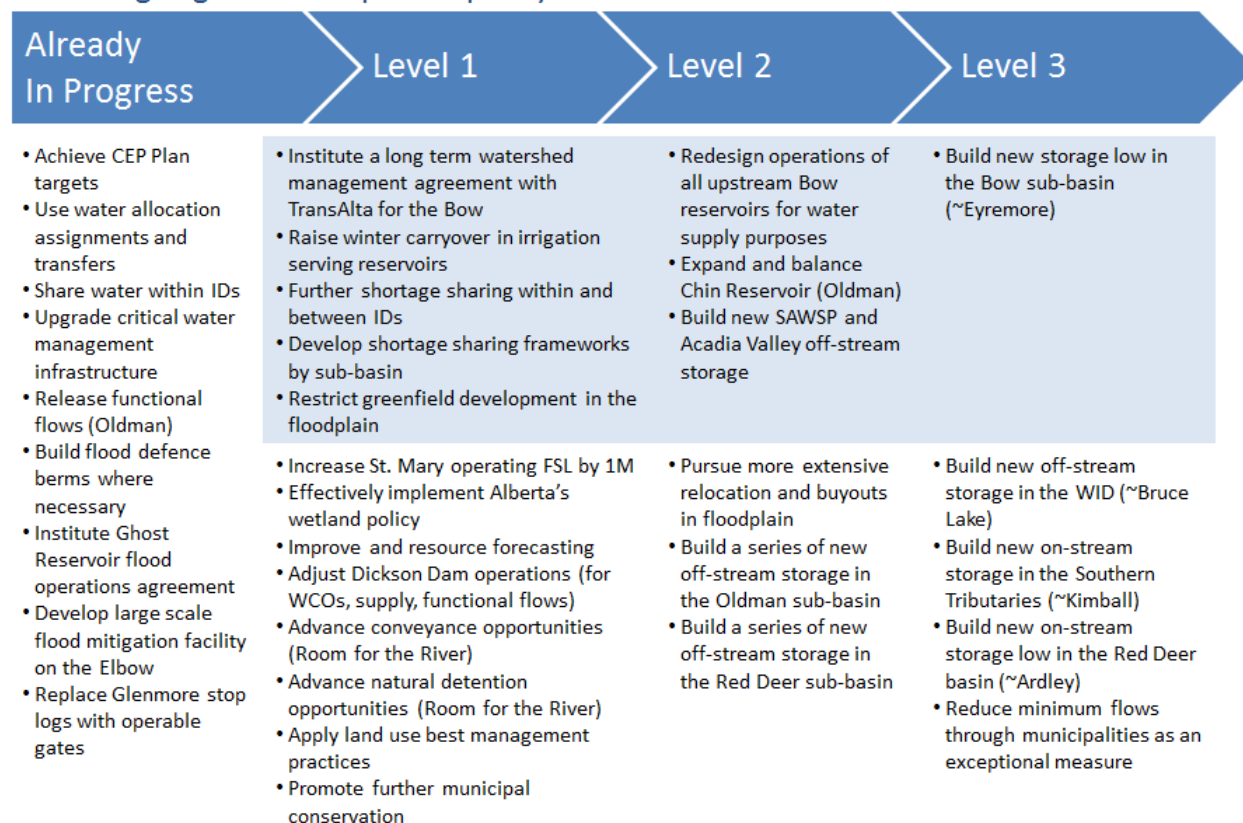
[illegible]

Already In Progress

Level 1

Level 2

Level 3

- Achieve CEP Plan targets
- Use water allocation assignments and transfers
- Share water within IDs
- Upgrade critical water management infrastructure
- Release functional flows (Oldman)
- Build flood defence berms where necessary
- Institute Ghost Reservoir flood operations agreement
- Develop large scale flood mitigation facility on the Elbow
- Replace Glenmore stop logs with operable gates

- Institute a long term watershed management agreement with TransAlta for the Bow
- Raise winter carryover in irrigation serving reservoirs
- Further shortage sharing within and between IDs
- Develop shortage sharing frameworks by sub-basin
- Restrict greenfield development in the floodplain

- Redesign operations of all upstream Bow reservoirs for water supply purposes
- Expand and balance Chin Reservoir (Oldman)
- Build new SAWSP and Acadia Valley off-stream storage

- Build new storage low in the Bow sub-basin (~Eyremore)

- Increase St. Mary operating FSL by 1M
- Effectively implement Alberta's wetland policy
- Improve and resource forecasting
- Adjust Dickson Dam operations (for WCOs, supply, functional flows)
- Advance conveyance opportunities (Room for the River)
- Advance natural detention opportunities (Room for the River)
- Apply land use best management practices
- Promote further municipal conservation

- Pursue more extensive relocation and buyouts in floodplain
- Build a series of new off-stream storage in the Oldman sub-basin
- Build a series of new off-stream storage in the Red Deer sub-basin

- Build new off-stream storage in the WID (~Bruce Lake)
- Build new on-stream storage in the Southern Tributaries (~Kimball)
- Build new on-stream storage low in the Red Deer basin (~Ardley)
- Reduce minimum flows through municipalities as an exceptional measure